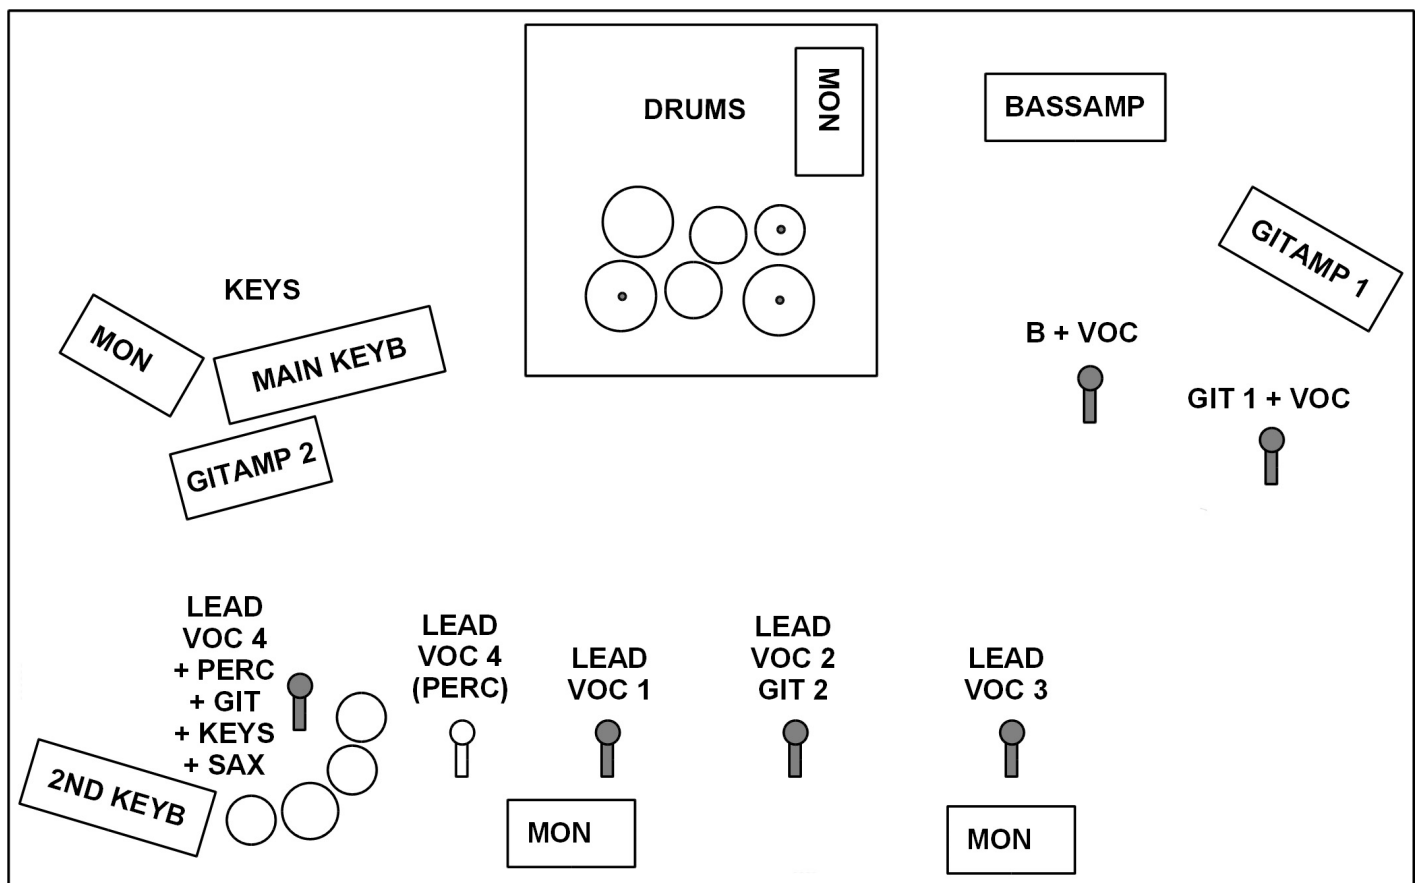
DRUMS

MON

BASSAMP

GITAMP 1

KEYS

MON

MAIN KEYB

GITAMP 2

B + VOC

GIT 1 + VOC

LEAD VOC 4 + PERC + GIT + KEYS + SAX

2ND KEYB

LEAD VOC 4 (PERC)

LEAD VOC 1

LEAD VOC 2 GIT 2

LEAD VOC 3

MON

MON